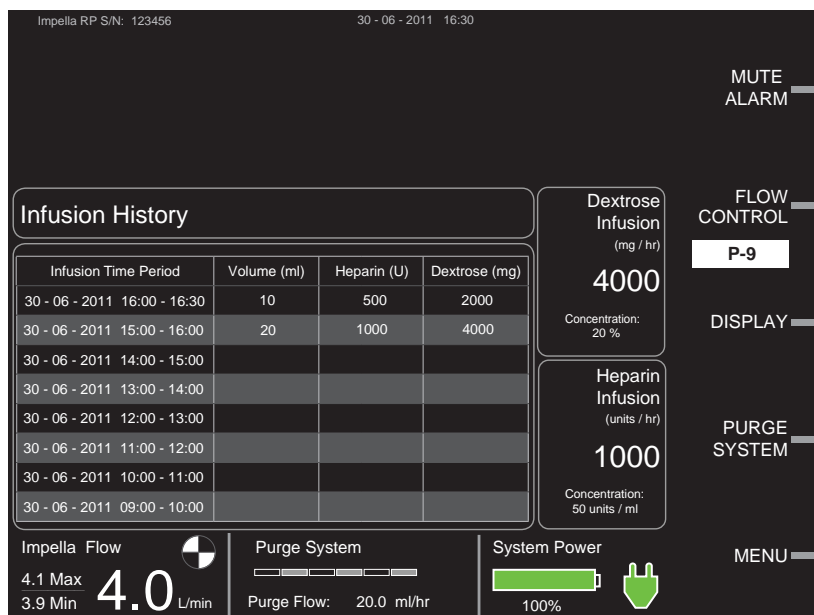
Impella RP S/N: 123456

30 - 06 - 2011 16:30

MUTE ALARM

Infusion History

| Infusion Time Period | Volume (ml) | Heparin (U) | Dextrose (mg) |
|---|---|---|---|
| 30 - 06 - 2011 16:00 - 16:30 | 10 | 500 | 2000 |
| 30 - 06 - 2011 15:00 - 16:00 | 20 | 1000 | 4000 |
| 30 - 06 - 2011 14:00 - 15:00 | | | |
| 30 - 06 - 2011 13:00 - 14:00 | | | |
| 30 - 06 - 2011 12:00 - 13:00 | | | |
| 30 - 06 - 2011 11:00 - 12:00 | | | |
| 30 - 06 - 2011 10:00 - 11:00 | | | |
| 30 - 06 - 2011 09:00 - 10:00 | | | |

Dextrose Infusion (mg / hr)

4000

Concentration: 20 %

Heparin Infusion (units / hr)

1000

Concentration: 50 units / ml

FLOW CONTROL

P-9

DISPLAY

PURGE SYSTEM

MENU

Impella Flow

4.1 Max
3.9 Min

4.0 L/min

Purge System

Purge Flow: 20.0 ml/hr

System Power

100%